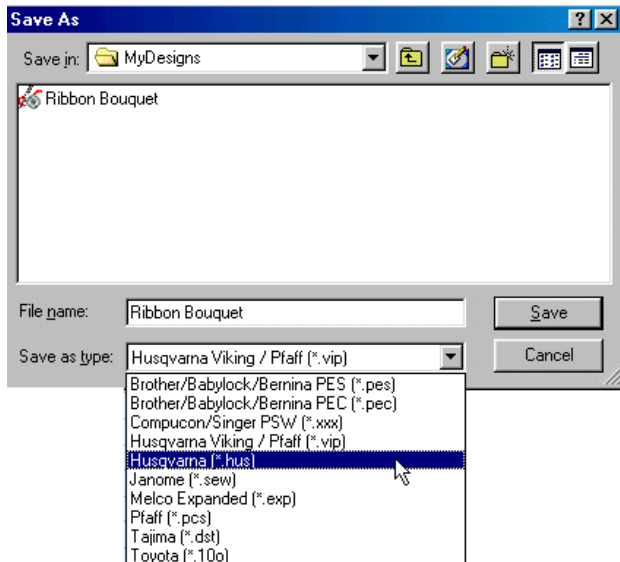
Save As

? X

Save in: MyDesigns

Ribbon Bouquet

File name: Ribbon Bouquet

Save

Save as type: Husqvarna Viking / Pfaff (*.vip)

Cancel

Brother/Babylock/Bernina PES (*.pes)
Brother/Babylock/Bernina PEC (*.pec)
Compucon/Singer PSW (*.xxx)
Husqvarna Viking / Pfaff (*.vip)
Husqvarna (*.hus)
Janome (*.sew)
Melco Expanded (*.exp)
Pfaff (*.pcs)
Tajima (*.dst)
Toyota (*.10o)